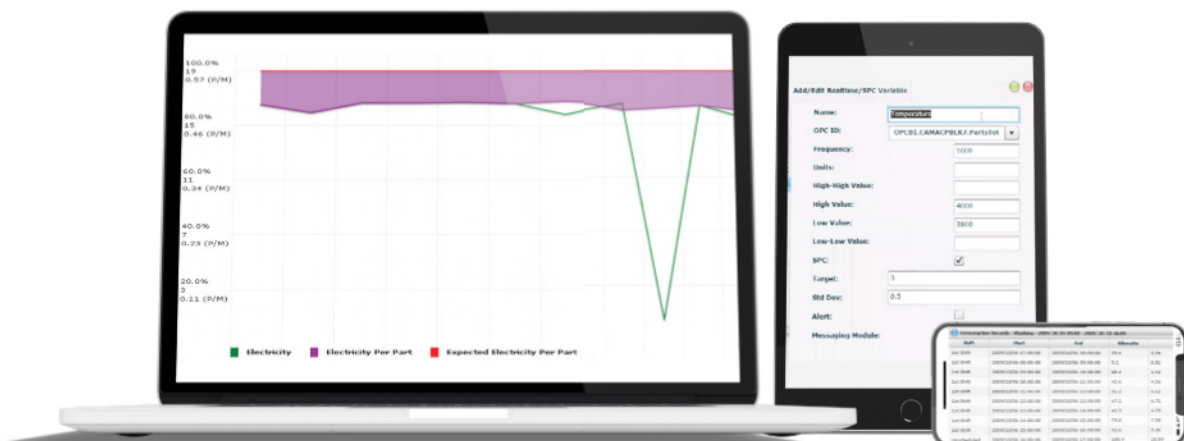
100.0%
19
0.57 (P/M)

80.0%
15
0.46 (P/M)

60.0%
11
0.34 (P/M)

40.0%
7
0.23 (P/M)

20.0%
3
0.11 (P/M)

Electricity
Electricity Per Part
Expected Electricity Per Part

Add/Edit Realtime/SPC Variable

Name: Temperature
OPC ID: OPC01.CAMACPBLK7.PartsTot
Frequency: 1000
Units:
High-High Value:
High Value: 4000
Low Value: 3800
Low-Low Value:
SPC:
Target: 3
Std Dev: 0.5
Alert:
Messaging Module:

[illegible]